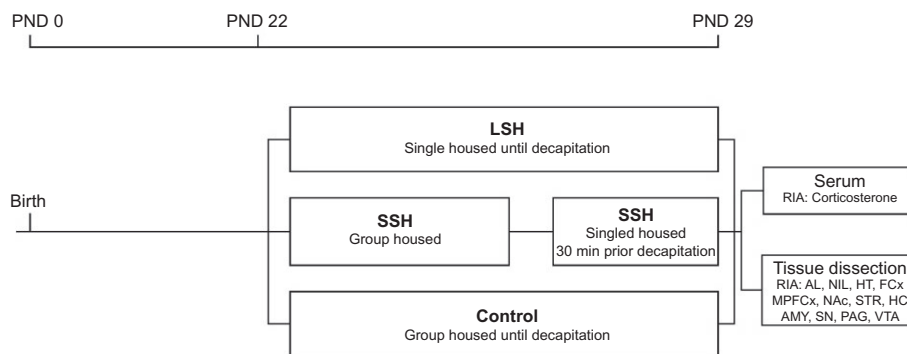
PND 0
PND 22
PND 29

Birth

LSH
Single housed until decapitation

SSH
Group housed

SSH
Singled housed
30 min prior decapitation

Control
Group housed until decapitation

Serum
RIA: Corticosterone

Tissue dissection
RIA: AL, NIL, HT, FCx
MPFCx, NAc, STR, HC
AMY, SN, PAG, VTA